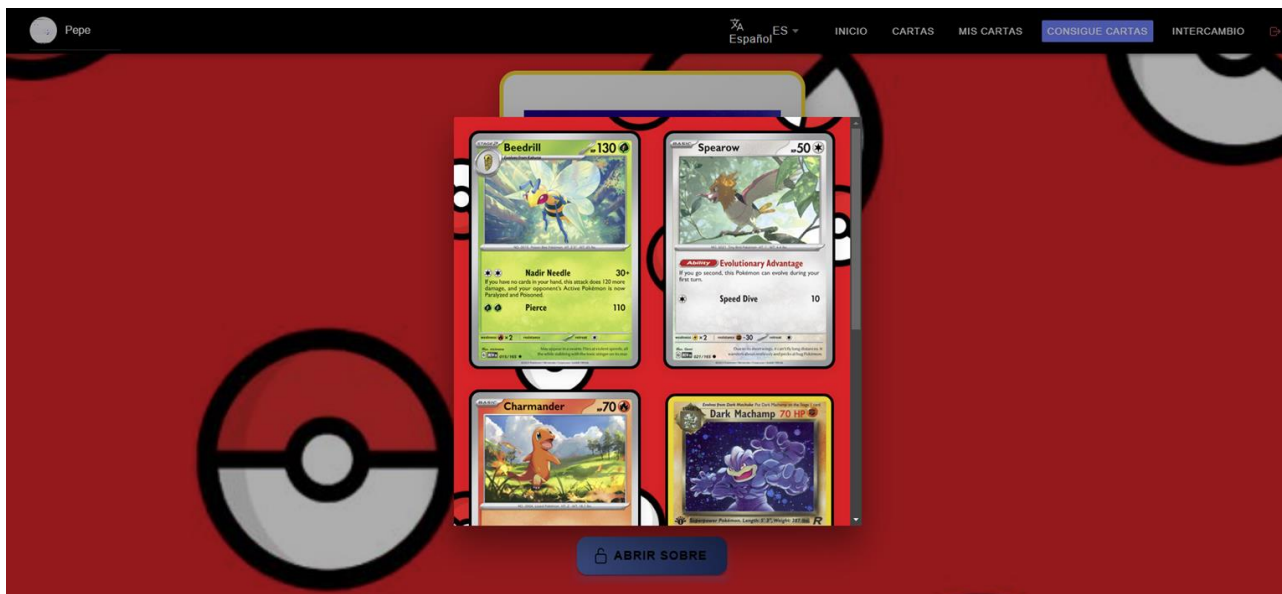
Pepe

Español ES

INICIO CARTAS MIS CARTAS CONSIGUE CARTAS INTERCAMBIO

Beedrill HP 130

Nadir Needle 30+

If you have no cards in your hand, this attack does 120 more damage, and your opponent's Active Pokémon is now Paralyzed and Poisoned.

Pierce 110

Spearow HP 50

Ability Evolutionary Advantage

If you go second, this Pokémon can evolve during your first turn.

Speed Dive 10

Charmander HP 70

Dark Machamp 70 HP

ABRIR SOBRE